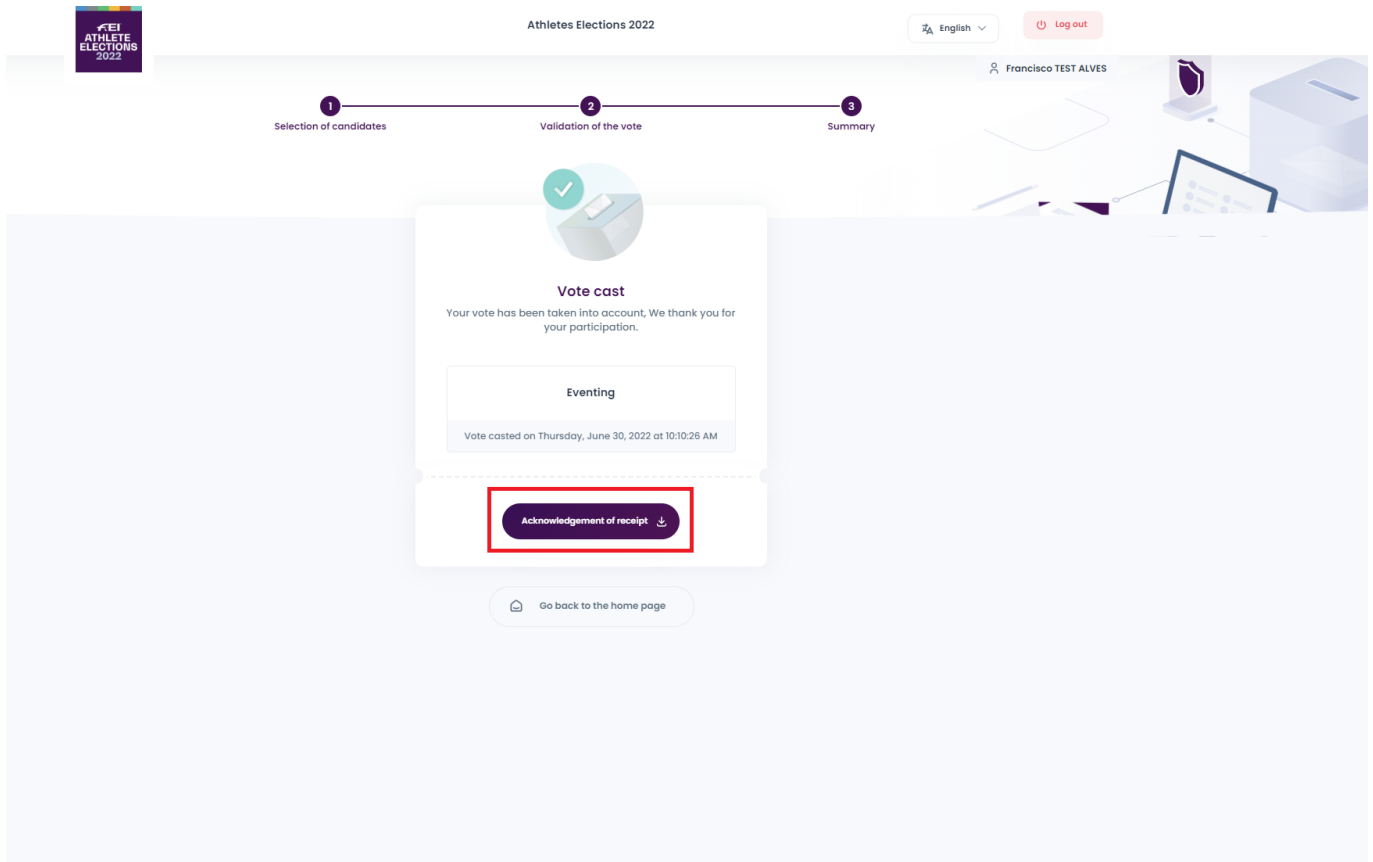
FEI
ATHLETE
ELECTIONS
2022

Athletes Elections 2022

English

Log out

Francisco TEST ALVES

1
Selection of candidates

2
Validation of the vote

3
Summary

Vote cast

Your vote has been taken into account, We thank you for your participation.

Eventing

Vote casted on Thursday, June 30, 2022 at 10:10:26 AM

Acknowledgement of receipt

Go back to the home page